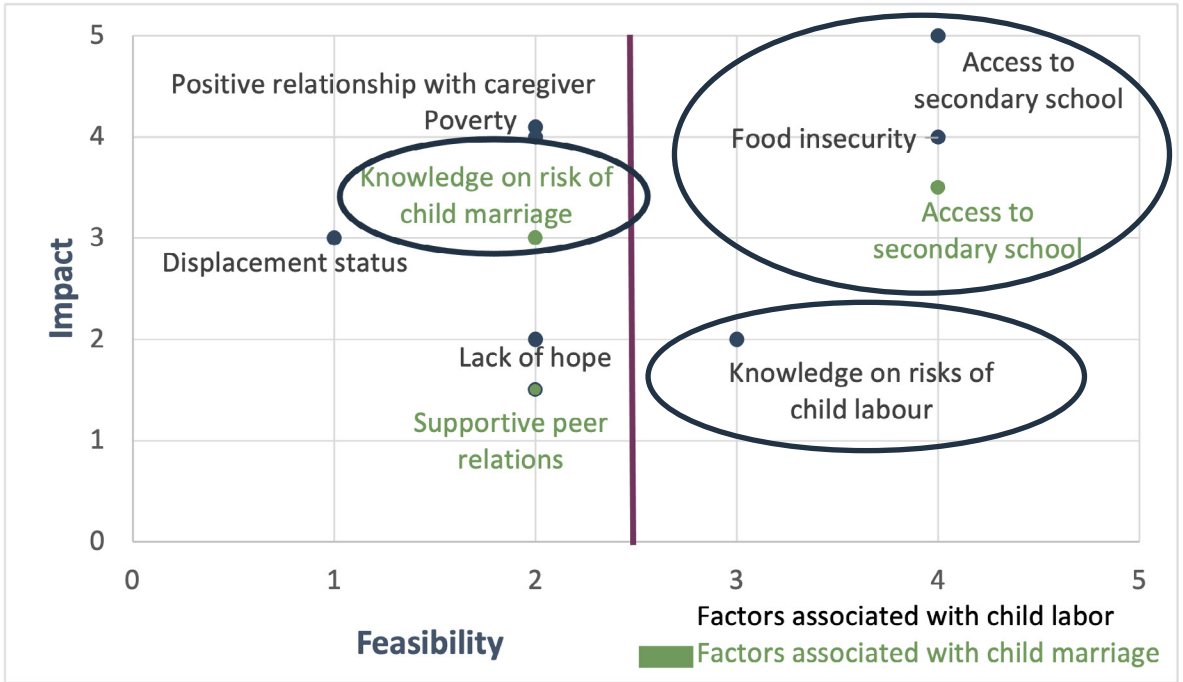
Impact

5
4
3
2
1
0

Positive relationship with caregiver
Poverty
Knowledge on risk of child marriage
Displacement status
Lack of hope
Supportive peer relations
Access to secondary school
Food insecurity
Access to secondary school
Knowledge on risks of child labour

0 1 2 3 4 5

Feasibility

Factors associated with child labor
Factors associated with child marriage